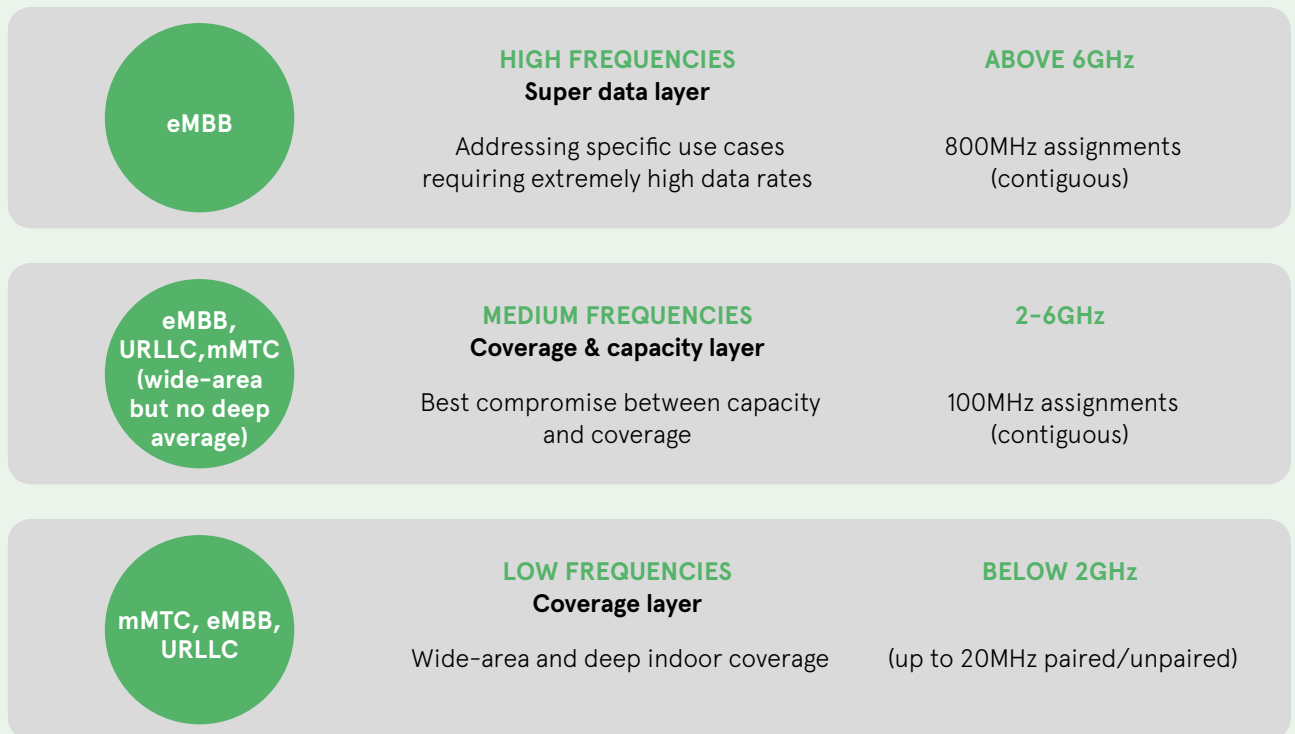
eMBB

HIGH FREQUENCIES
Super data layer

Addressing specific use cases requiring extremely high data rates

ABOVE 6GHz

800MHz assignments (contiguous)

eMBB, URLLC,mMTC (wide-area but no deep average)

MEDIUM FREQUENCIES
Coverage & capacity layer

Best compromise between capacity and coverage

2-6GHz

100MHz assignments (contiguous)

mMTC, eMBB, URLLC

LOW FREQUENCIES
Coverage layer

Wide-area and deep indoor coverage

BELOW 2GHz

(up to 20MHz paired/unpaired)